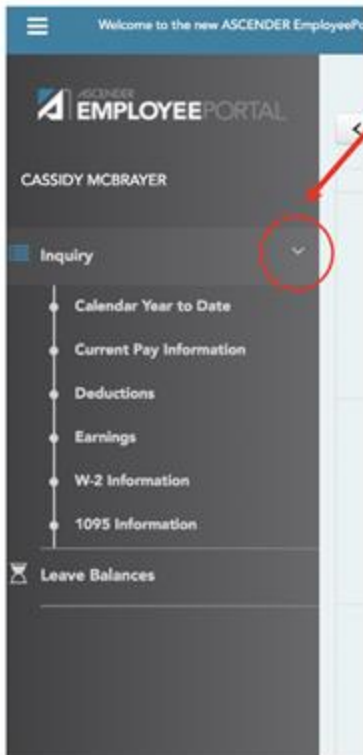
Welcome to the new ASCENDER EmployeePo

ASCENDER EMPLOYEEPORTAL

CASSIDY MCBRAYER

Inquiry

Calendar Year to Date

Current Pay Information

Deductions

Earnings

W-2 Information

1095 Information

Leave Balances